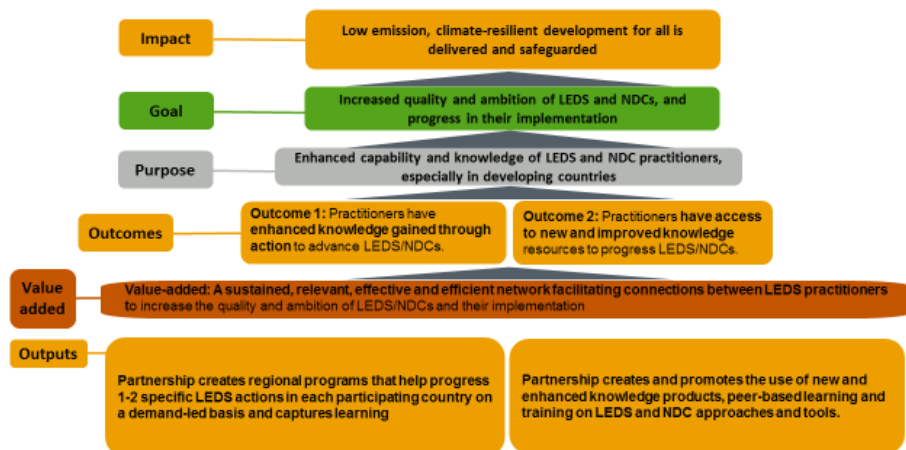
Impact

Low emission, climate-resilient development for all is delivered and safeguarded

Goal

Increased quality and ambition of LEDS and NDCs, and progress in their implementation

Purpose

Enhanced capability and knowledge of LEDS and NDC practitioners, especially in developing countries

Outcomes

Outcome 1: Practitioners have enhanced knowledge gained through action to advance LEDS/NDCs.

Outcome 2: Practitioners have access to new and improved knowledge resources to progress LEDS/NDCs.

Value added

Value-added: A sustained, relevant, effective and efficient network facilitating connections between LEDS practitioners to increase the quality and ambition of LEDS/NDCs and their implementation

Outputs

Partnership creates regional programs that help progress 1-2 specific LEDS actions in each participating country on a demand-led basis and captures learning

Partnership creates and promotes the use of new and enhanced knowledge products, peer-based learning and training on LEDS and NDC approaches and tools.